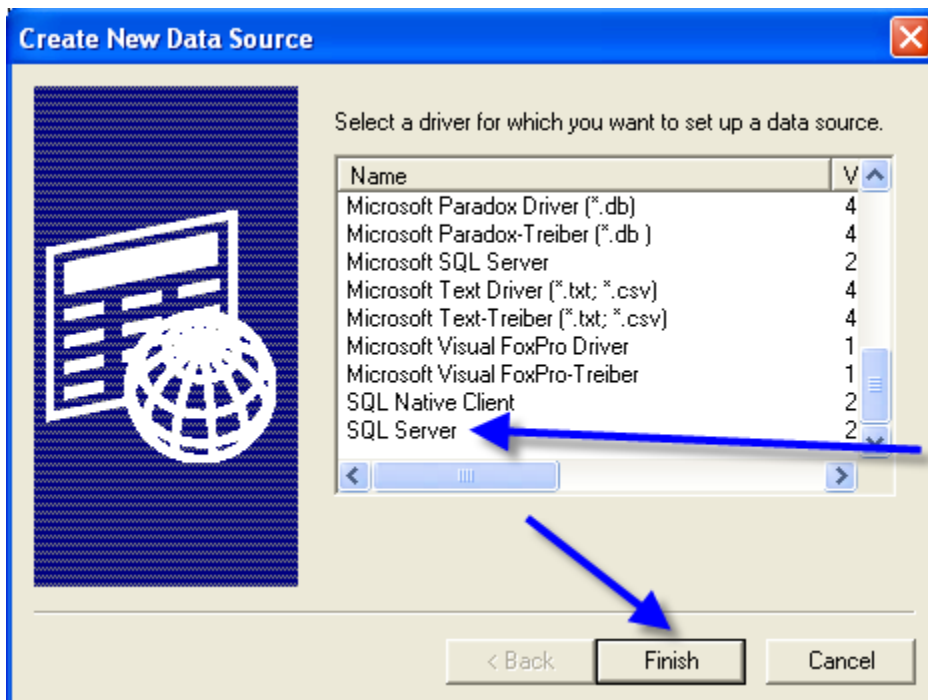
Create New Data Source

Select a driver for which you want to set up a data source.

| Name | V |
|---|---|
| Microsoft Paradox Driver (*.db) | 4 |
| Microsoft Paradox-Treiber (*.db ) | 4 |
| Microsoft SQL Server | 2 |
| Microsoft Text Driver (*.txt; *.csv) | 4 |
| Microsoft Text-Treiber (*.txt; *.csv) | 4 |
| Microsoft Visual FoxPro Driver | 1 |
| Microsoft Visual FoxPro-Treiber | 1 |
| SQL Native Client | 2 |
| SQL Server | 2 |

< Back Finish Cancel